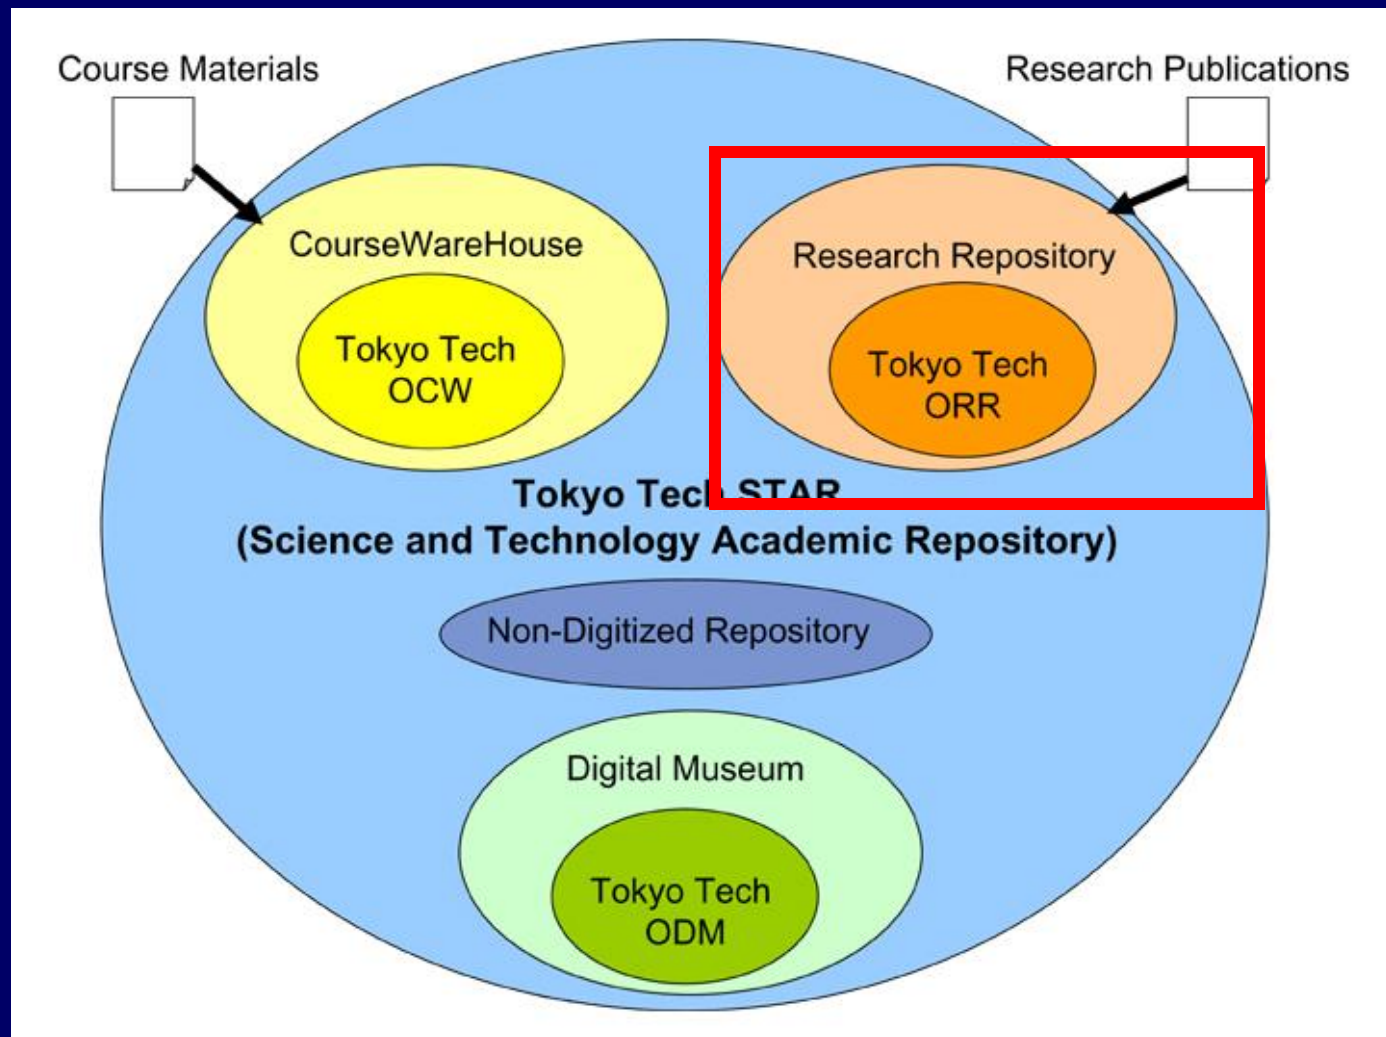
Course Materials

Research Publications

CourseWareHouse

Tokyo Tech OCW

Research Repository

Tokyo Tech ORR

Tokyo Tech STAR
(Science and Technology Academic Repository)

Non-Digitized Repository

Digital Museum

Tokyo Tech ODM